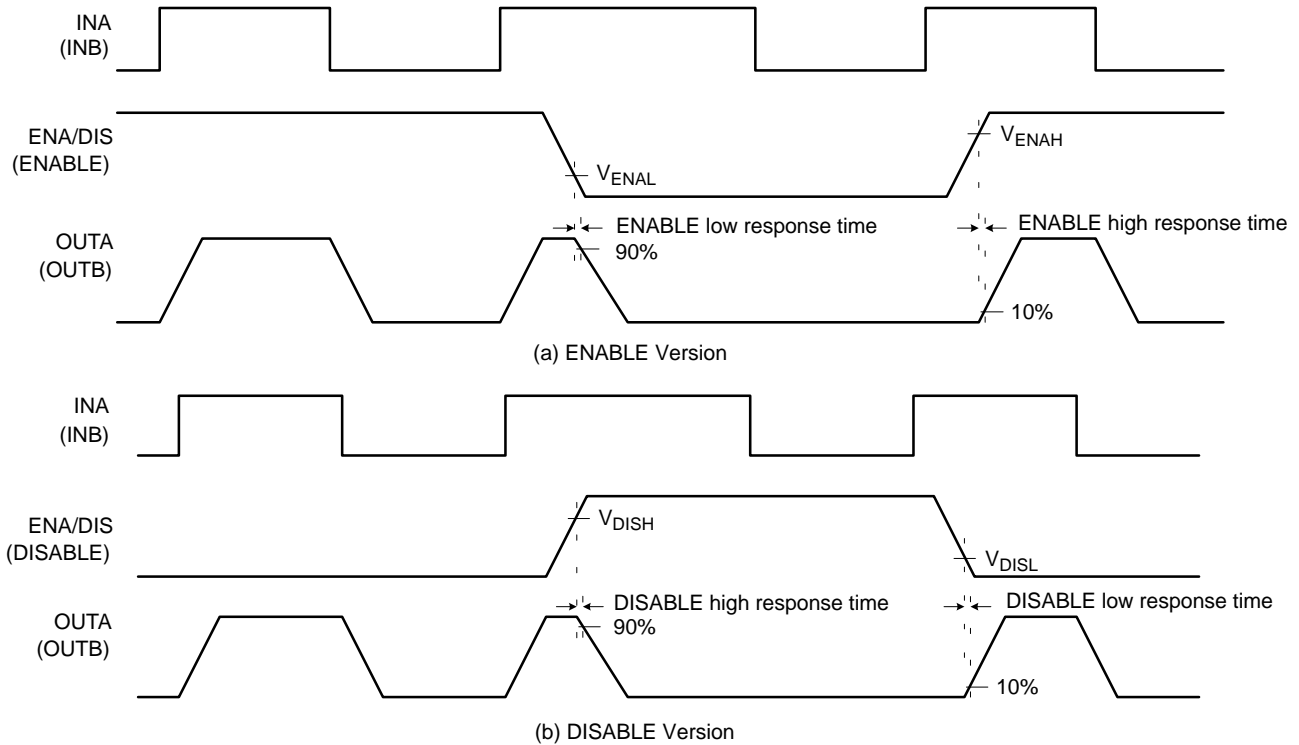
INA
(INB)

ENA/DIS
(ENABLE)

$V_{ENAL}$

$V_{ENAH}$

OUTA
(OUTB)

ENABLE low response time

90%

ENABLE high response time

10%

(a) ENABLE Version

INA
(INB)

ENA/DIS
(DISABLE)

$V_{DISH}$

$V_{DISL}$

OUTA
(OUTB)

DISABLE high response time

90%

DISABLE low response time

10%

(b) DISABLE Version